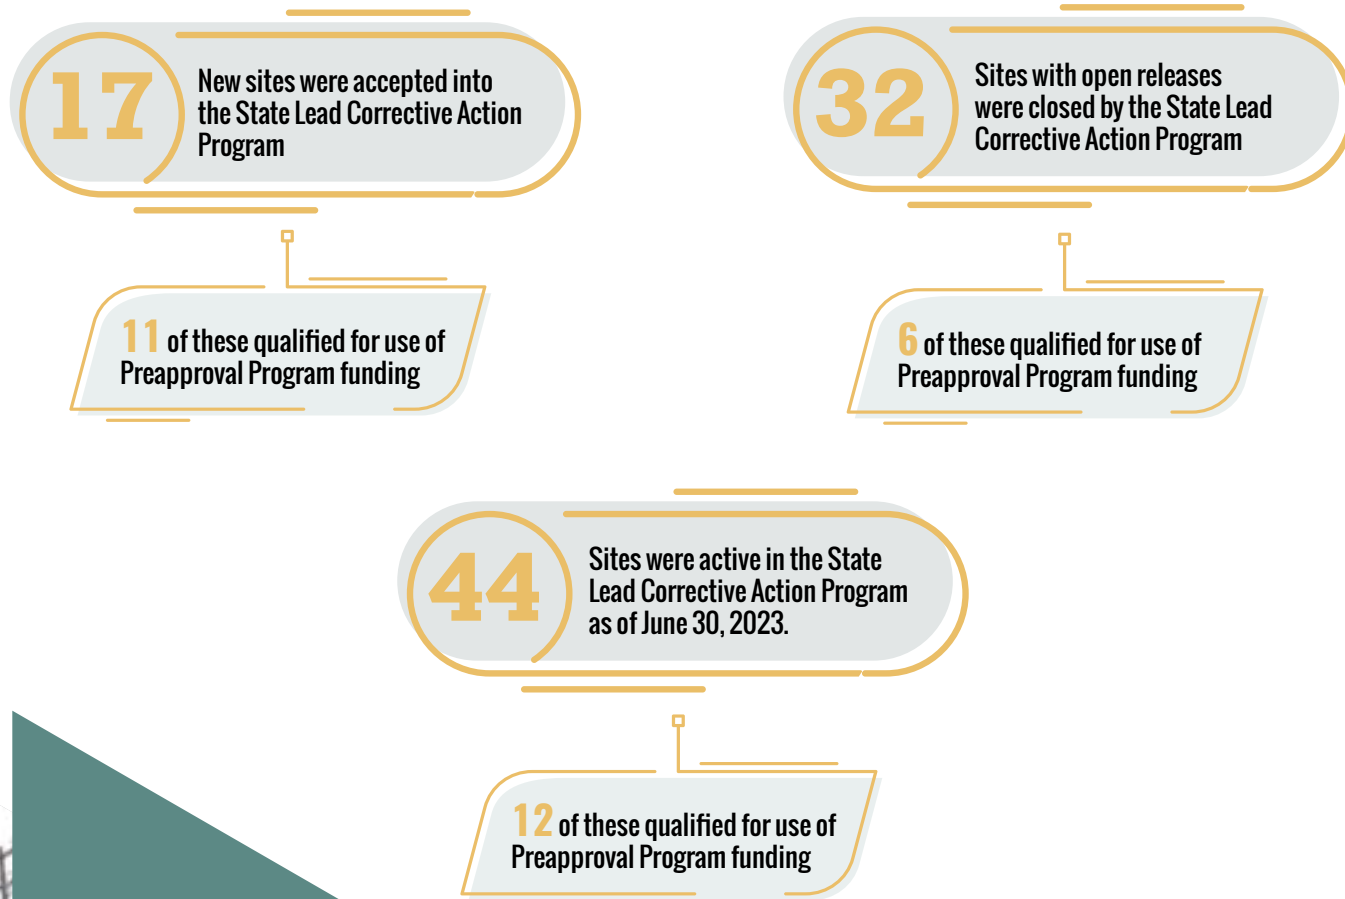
17 New sites were accepted into the State Lead Corrective Action Program

11 of these qualified for use of Preapproval Program funding

32 Sites with open releases were closed by the State Lead Corrective Action Program

6 of these qualified for use of Preapproval Program funding

44 Sites were active in the State Lead Corrective Action Program as of June 30, 2023.

12 of these qualified for use of Preapproval Program funding